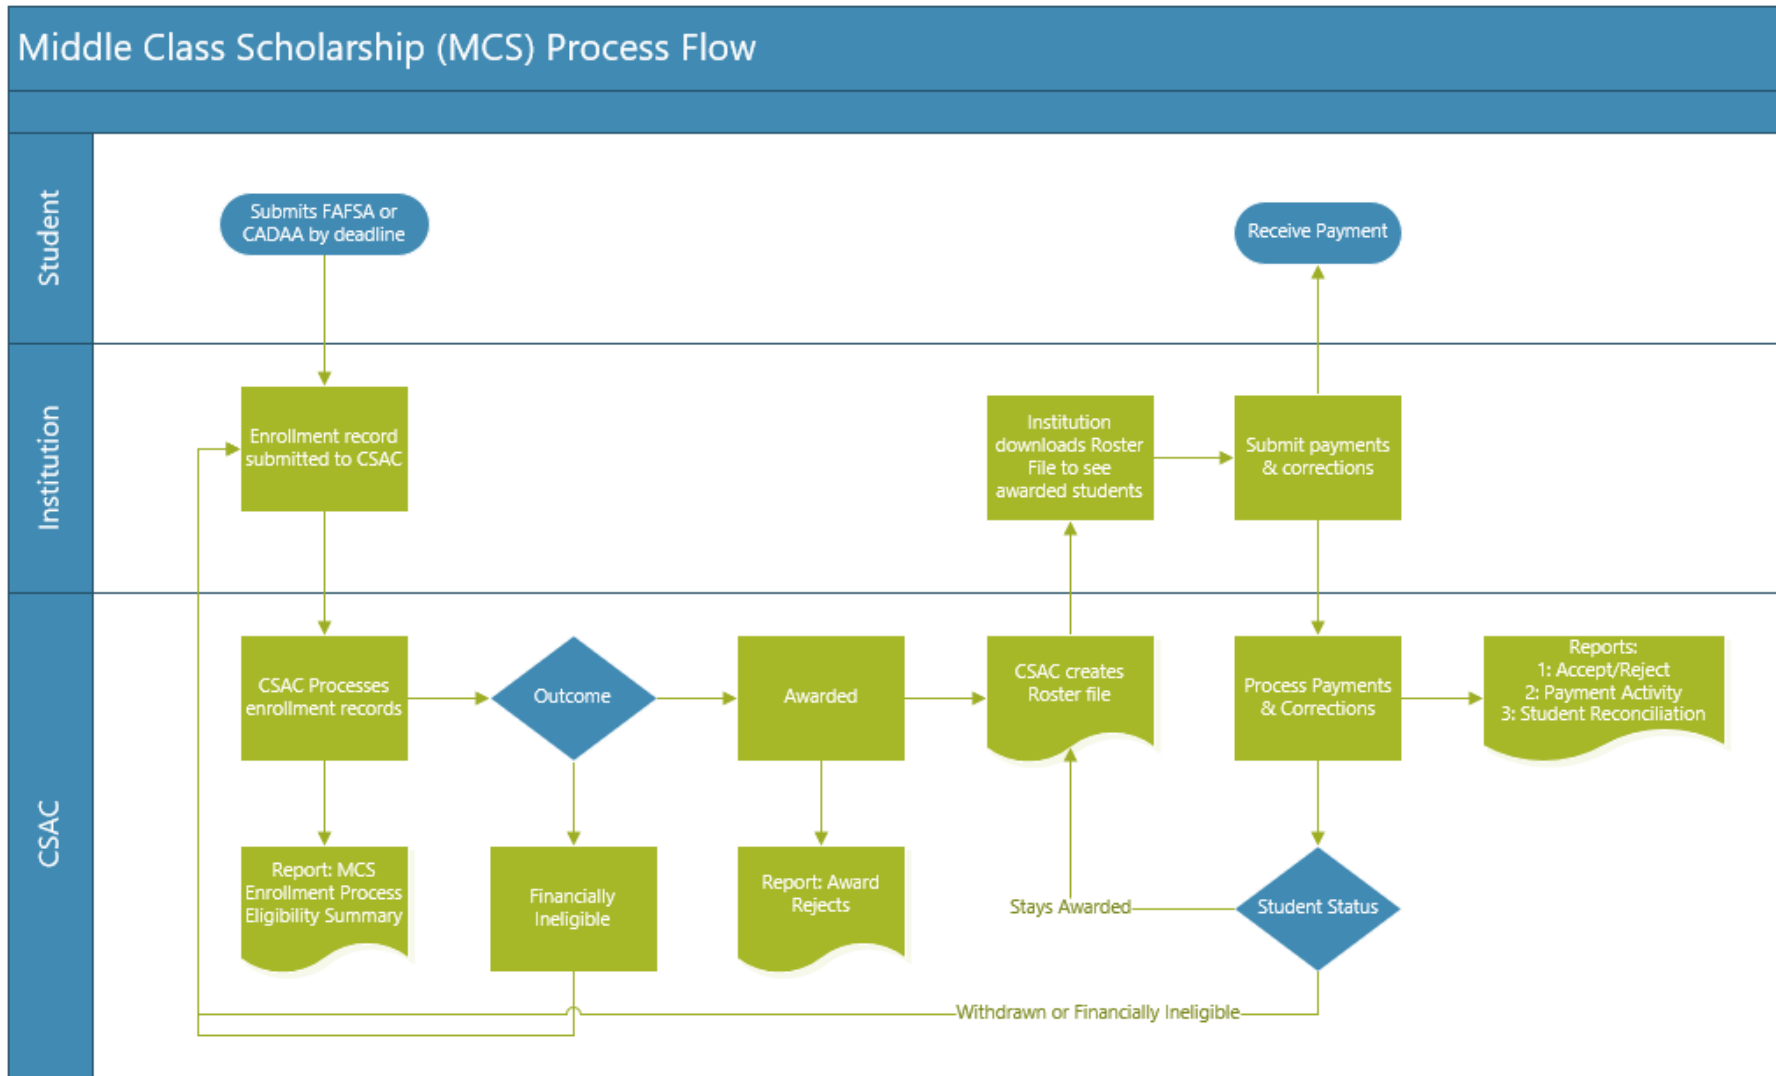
Middle Class Scholarship (MCS) Process Flow

Student

Submits FAFSA or CADAA by deadline

Receive Payment

Institution

Enrollment record submitted to CSAC

Institution downloads Roster File to see awarded students

Submit payments & corrections

CSAC

CSAC Processes enrollment records

Outcome

Awarded

CSAC creates Roster file

Process Payments & Corrections

Reports:
1: Accept/Reject
2: Payment Activity
3: Student Reconciliation

Report: MCS Enrollment Process Eligibility Summary

Financially Ineligible

Report: Award Rejects

Stays Awarded

Student Status

Withdrawn or Financially Ineligible